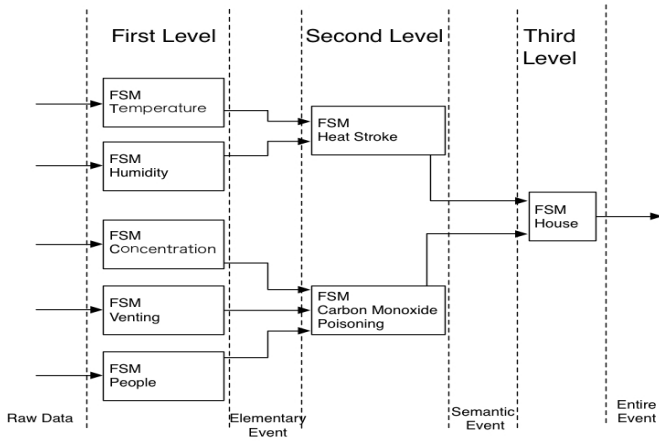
First Level

Second Level

Third Level

FSM Temperature

FSM Humidity

FSM Concentration

FSM Venting

FSM People

FSM Heat Stroke

FSM Carbon Monoxide Poisoning

FSM House

Raw Data

Elementary Event

Semantic Event

Entire Event